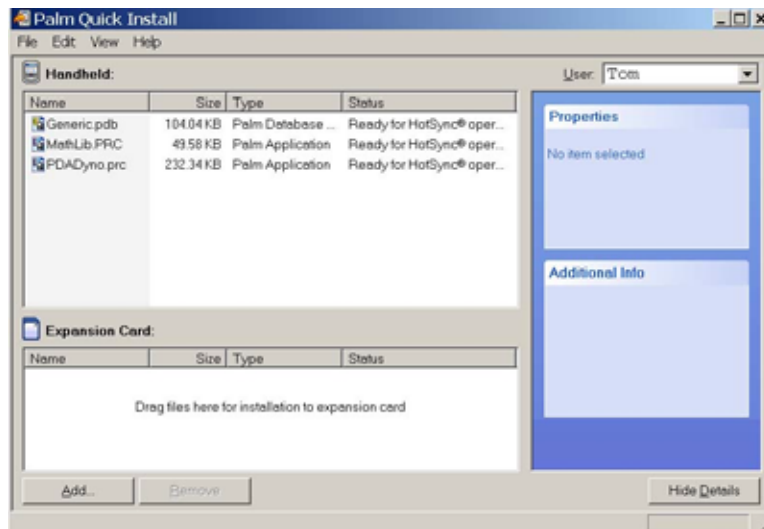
Palm Quick Install

File Edit View Help

Handheld:

User: Tom

| Name | Size | Type | Status |
|---|---|---|---|
| Generic.pdb | 104.04 KB | Palm Database ... | Ready for HotSync® oper... |
| MathLib.PRC | 49.58 KB | Palm Application | Ready for HotSync® oper... |
| PDADyno.prc | 232.34 KB | Palm Application | Ready for HotSync® oper... |

Properties

No item selected

Additional Info

Expansion Card:

| Name | Size | Type | Status |
|---|---|---|---|

Drag files here for installation to expansion card

Add...

Remove

Hide Details